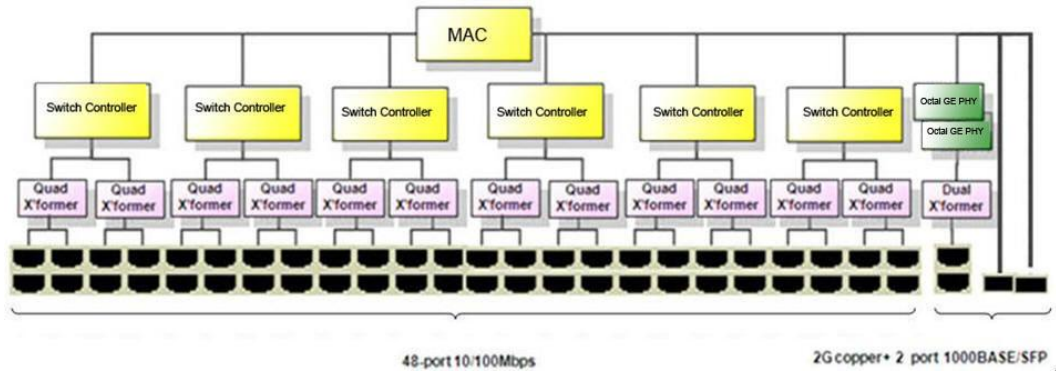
MAC

Switch Controller

Switch Controller

Switch Controller

Switch Controller

Switch Controller

Switch Controller

Octal GE PHY

Octal GE PHY

Quad X'former

Quad X'former

Quad X'former

Quad X'former

Quad X'former

Quad X'former

Quad X'former

Quad X'former

Quad X'former

Quad X'former

Quad X'former

Quad X'former

Dual X'former

48-port 10/100Mbps

2G copper+ 2 port 1000BASE/SFP